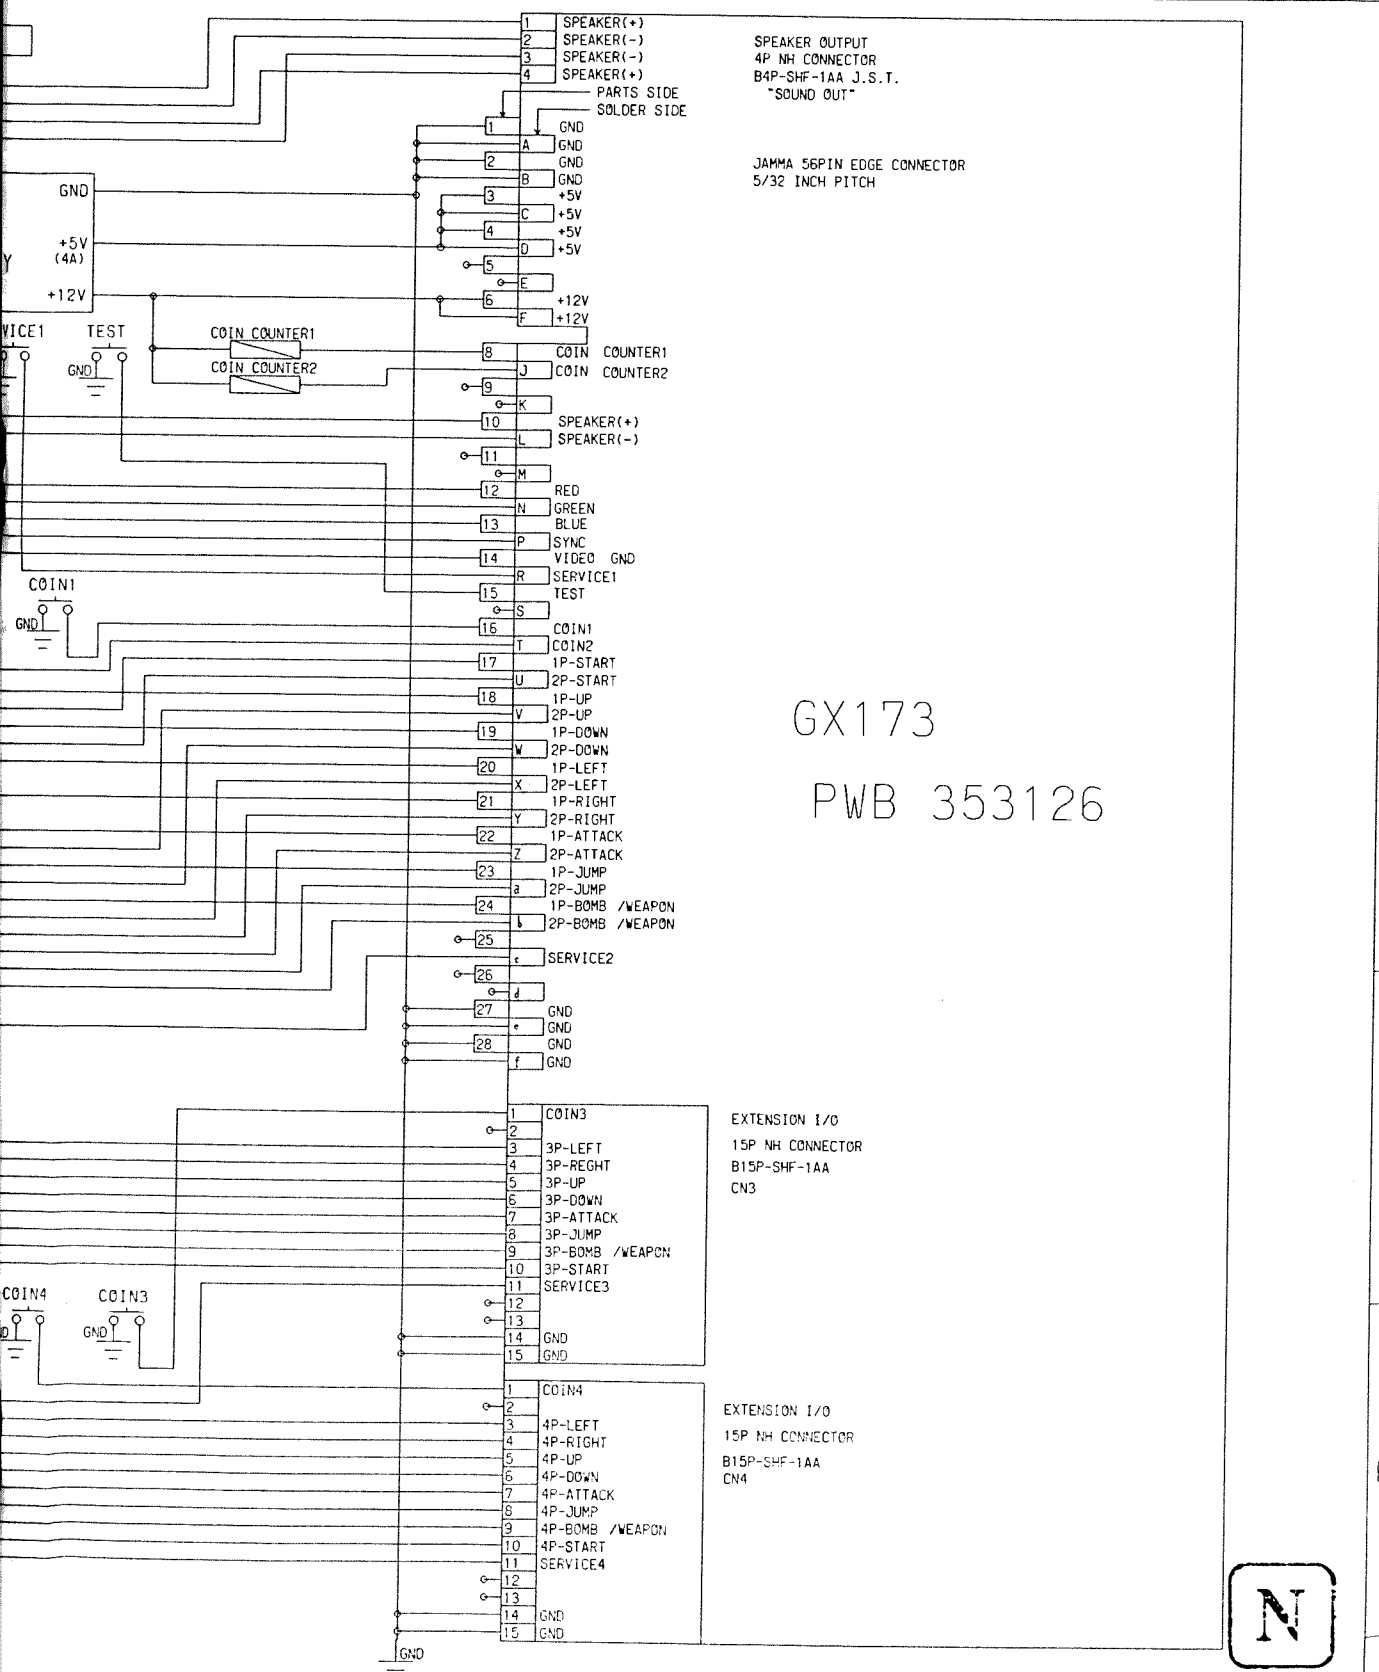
1 SPEAKER(+)
2 SPEAKER(-)
3 SPEAKER(-)
4 SPEAKER(+)

SPEAKER OUTPUT
4P NH CONNECTOR
B4P-SHF-1AA J.S.T.
"SOUND OUT"

PARTS SIDE
SOLDER SIDE

JAMMA 56PIN EDGE CONNECTOR
5/32 INCH PITCH

GND
+5V
(4A)
Y
+12V
VICE1
TEST
GND
COIN COUNTER1
COIN COUNTER2

1 GND
A GND
2 GND
B GND
3 +5V
C +5V
4 +5V
D +5V
5
E
6 +12V
F +12V
8 COIN COUNTER1
J COIN COUNTER2
9
K
10 SPEAKER(+)
L SPEAKER(-)
11
M
12 RED
N GREEN
13 BLUE
P SYNC
14 VIDEO GND
R SERVICE1
15 TEST
S
16 COIN1
T COIN2
17 1P-START
U 2P-START
18 1P-UP
V 2P-UP
19 1P-DOWN
W 2P-DOWN
20 1P-LEFT
X 2P-LEFT
21 1P-RIGHT
Y 2P-RIGHT
22 1P-ATTACK
Z 2P-ATTACK
23 1P-JUMP
a 2P-JUMP
24 1P-BOMB /WEAPON
b 2P-BOMB /WEAPON
25
c SERVICE2
26
d
27 GND
e GND
28 GND
f GND

COIN1
GND

GX173

PWB 353126

1 COIN3
2
3 3P-LEFT
4 3P-REGHT
5 3P-UP
6 3P-DOWN
7 3P-ATTACK
8 3P-JUMP
9 3P-BOMB /WEAPON
10 3P-START
11 SERVICE3
12
13
14 GND
15 GND

EXTENSION I/O
15P NH CONNECTOR
B15P-SHF-1AA
CN3

COIN4
COIN3
D
GND

1 COIN4
2
3 4P-LEFT
4 4P-RIGHT
5 4P-UP
6 4P-DOWN
7 4P-ATTACK
8 4P-JUMP
9 4P-BOMB /WEAPON
10 4P-START
11 SERVICE4
12
13
14 GND
15 GND

EXTENSION I/O
15P NH CONNECTOR
B15P-SHF-1AA
CN4

GND

N